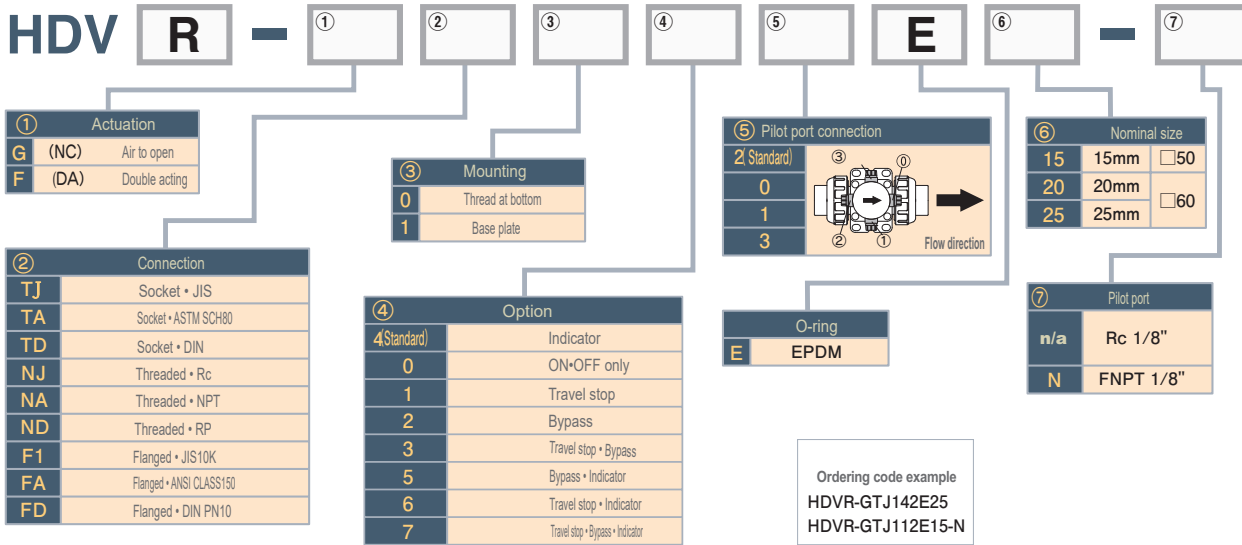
HDV R – ① ② ③ ④ ⑤ E ⑥ – ⑦

| ① | Actuation | |
|---|---|---|
| G | (NC) | Air to open |
| F | (DA) | Double acting |

| ② | Connection |
|---|---|
| TJ | Socket • JIS |
| TA | Socket • ASTM SCH80 |
| TD | Socket • DIN |
| NJ | Threaded • Rc |
| NA | Threaded • NPT |
| ND | Threaded • RP |
| F1 | Flanged • JIS10K |
| FA | Flanged • ANSI CLASS150 |
| FD | Flanged • DIN PN10 |

| ③ | Mounting |
|---|---|
| 0 | Thread at bottom |
| 1 | Base plate |

| ④ | Option |
|---|---|
| 4(Standard) | Indicator |
| 0 | ON•OFF only |
| 1 | Travel stop |
| 2 | Bypass |
| 3 | Travel stop • Bypass |
| 5 | Bypass • Indicator |
| 6 | Travel stop • Indicator |
| 7 | Travel stop • Bypass • Indicator |

| ⑤ | Pilot port connection |
|---|---|
| 2(Standard) | |
| 0 | |
| 1 | |
| 3 | |

③ ⓪ ② ① Flow direction

| | O-ring |
|---|---|
| E | EPDM |

| ⑥ | Nominal size | |
|---|---|---|
| 15 | 15mm | □50 |
| 20 | 20mm | □60 |
| 25 | 25mm | |

| ⑦ | Pilot port |
|---|---|
| n/a | Rc 1/8" |
| N | FNPT 1/8" |

Ordering code example
HDVR-GTJ142E25
HDVR-GTJ112E15-N